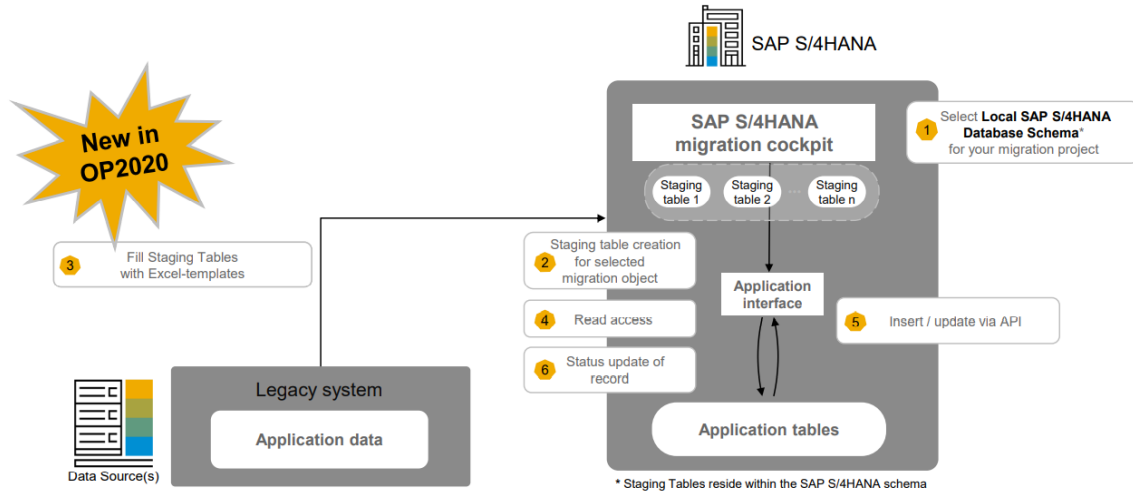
SAP S/4HANA

New in OP2020

SAP S/4HANA migration cockpit

1 Select **Local SAP S/4HANA Database Schema*** for your migration project

Staging table 1

Staging table 2

...

Staging table n

3 Fill Staging Tables with Excel-templates

2 Staging table creation for selected migration object

Application interface

4 Read access

5 Insert / update via API

6 Status update of record

Legacy system

Application data

Application tables

Data Source(s)

* Staging Tables reside within the SAP S/4HANA schema